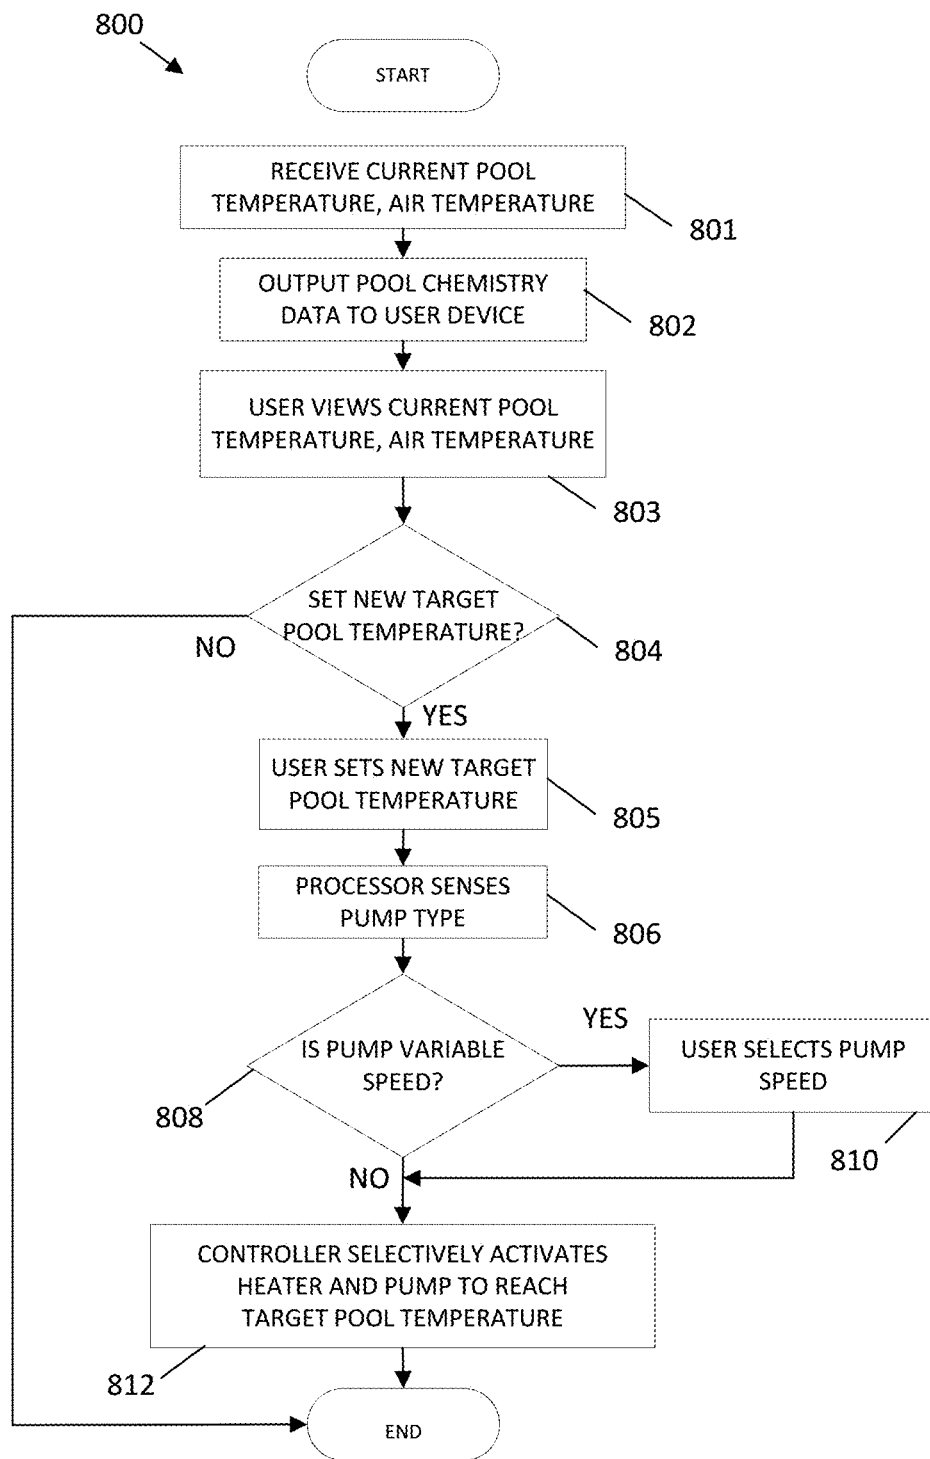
800

START

RECEIVE CURRENT POOL TEMPERATURE, AIR TEMPERATURE

801

OUTPUT POOL CHEMISTRY DATA TO USER DEVICE

802

USER VIEWS CURRENT POOL TEMPERATURE, AIR TEMPERATURE

803

SET NEW TARGET POOL TEMPERATURE?

804

NO

YES

USER SETS NEW TARGET POOL TEMPERATURE

805

PROCESSOR SENSES PUMP TYPE

806

IS PUMP VARIABLE SPEED?

808

YES

USER SELECTS PUMP SPEED

810

NO

CONTROLLER SELECTIVELY ACTIVATES HEATER AND PUMP TO REACH TARGET POOL TEMPERATURE

812

END